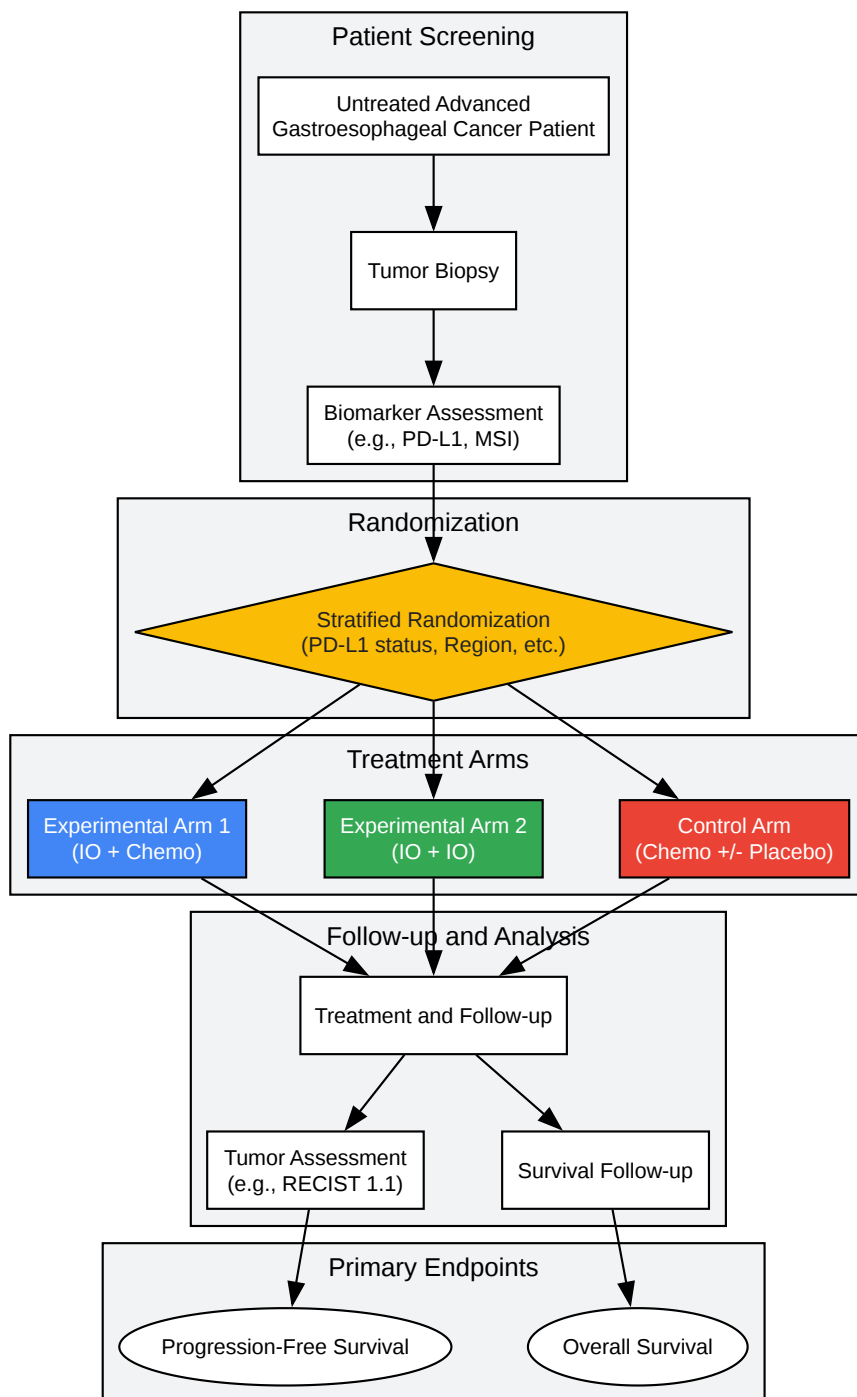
Patient Screening

Untreated Advanced Gastroesophageal Cancer Patient

Tumor Biopsy

Biomarker Assessment (e.g., PD-L1, MSI)

Randomization

Stratified Randomization (PD-L1 status, Region, etc.)

Treatment Arms

Experimental Arm 1 (IO + Chemo)

Experimental Arm 2 (IO + IO)

Control Arm (Chemo +/- Placebo)

Follow-up and Analysis

Treatment and Follow-up

Tumor Assessment (e.g., RECIST 1.1)

Survival Follow-up

Primary Endpoints

Progression-Free Survival

Overall Survival